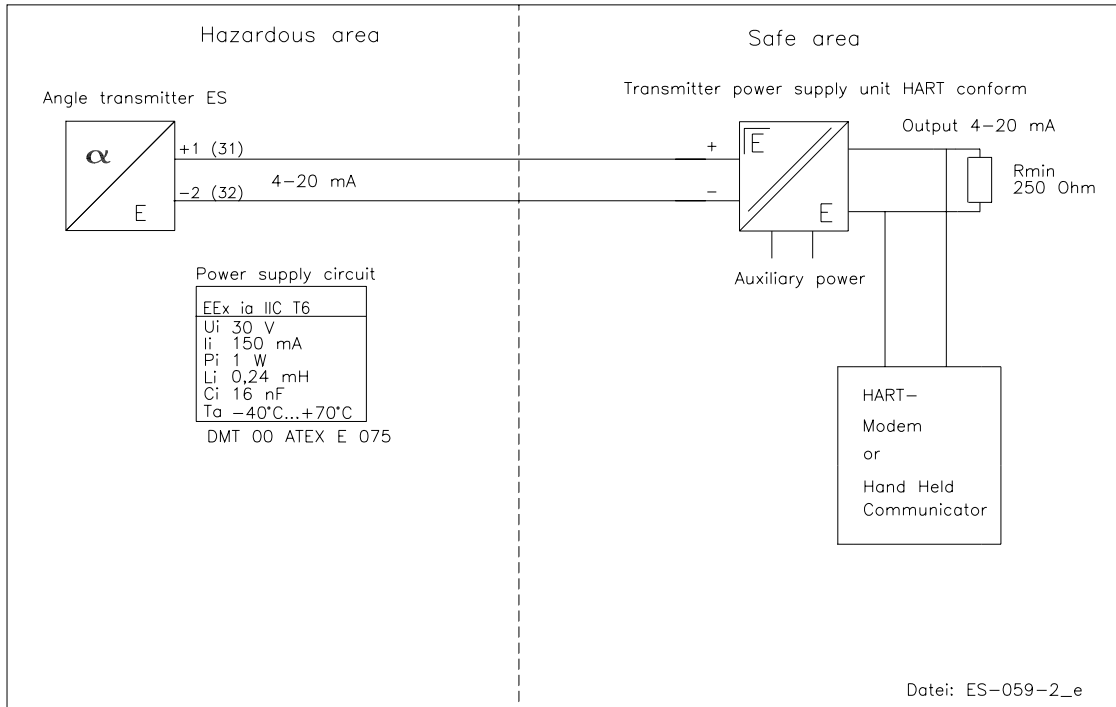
Hazardous area

Safe area

Angle transmitter ES

$\alpha$

E

+1 (31)

-2 (32)

4-20 mA

Transmitter power supply unit HART conform

+

-

E

E

Output 4-20 mA

Rmin
250 Ohm

Auxiliary power

Power supply circuit

EEx ia IIC T6
Ui 30 V
Ii 150 mA
Pi 1 W
Li 0,24 mH
Ci 16 nF
Ta -40°C...+70°C

DMT 00 ATEX E 075

HART-
Modem
or
Hand Held
Communicator

Datei: ES-059-2_e